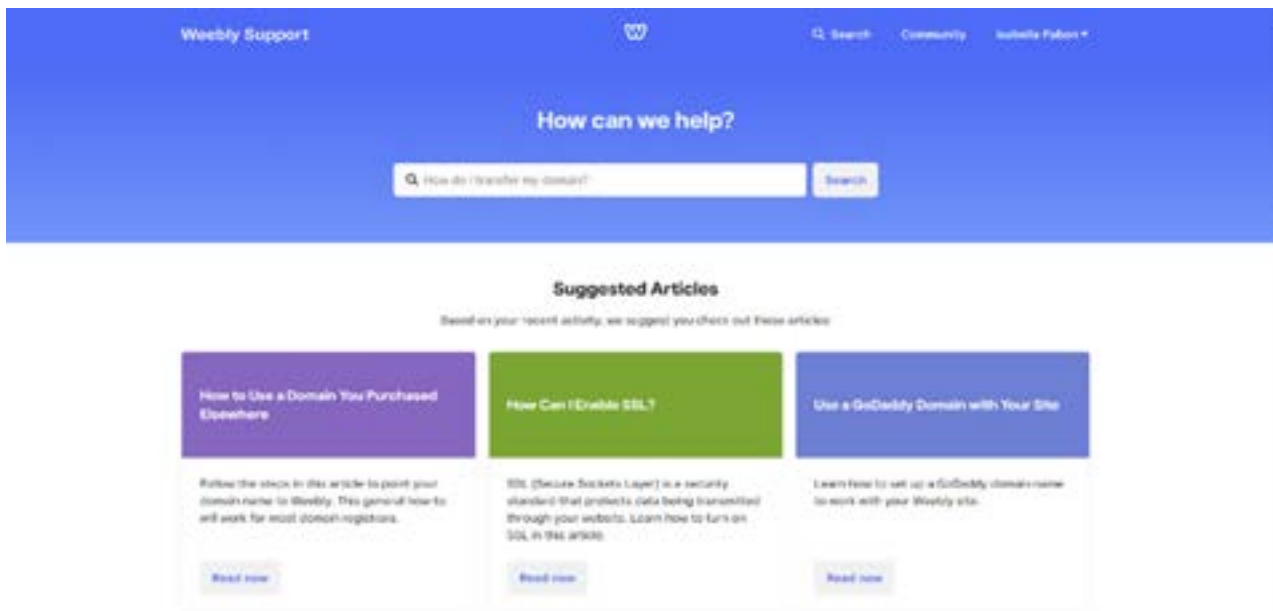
Weebly Support

Search Community Isabella Fallon

How can we help?

How do I transfer my domain?

Search

Suggested Articles

Based on your recent activity, we suggest you check out these articles

How to Use a Domain You Purchased Elsewhere

Follow the steps in this article to point your domain name to Weebly. This general how-to will work for most domain registrars.

Read now

How Can I Enable SSL?

SSL (Secure Sockets Layer) is a security standard that protects data being transmitted through your website. Learn how to turn on SSL in this article.

Read now

Use a GoDaddy Domain with Your Site

Learn how to set up a GoDaddy domain name to work with your Weebly site.

Read now